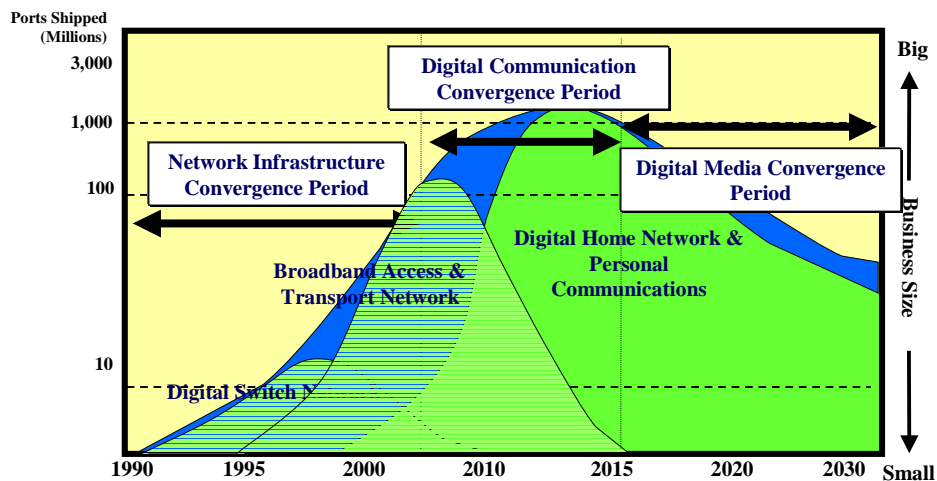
Ports Shipped (Millions)

3,000

1,000

100

10

Digital Communication Convergence Period

Network Infrastructure Convergence Period

Digital Media Convergence Period

Digital Home Network & Personal Communications

Broadband Access & Transport Network

Digital Switch N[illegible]

Big

Business Size

Small

1990 1995 2000 2010 2015 2020 2030